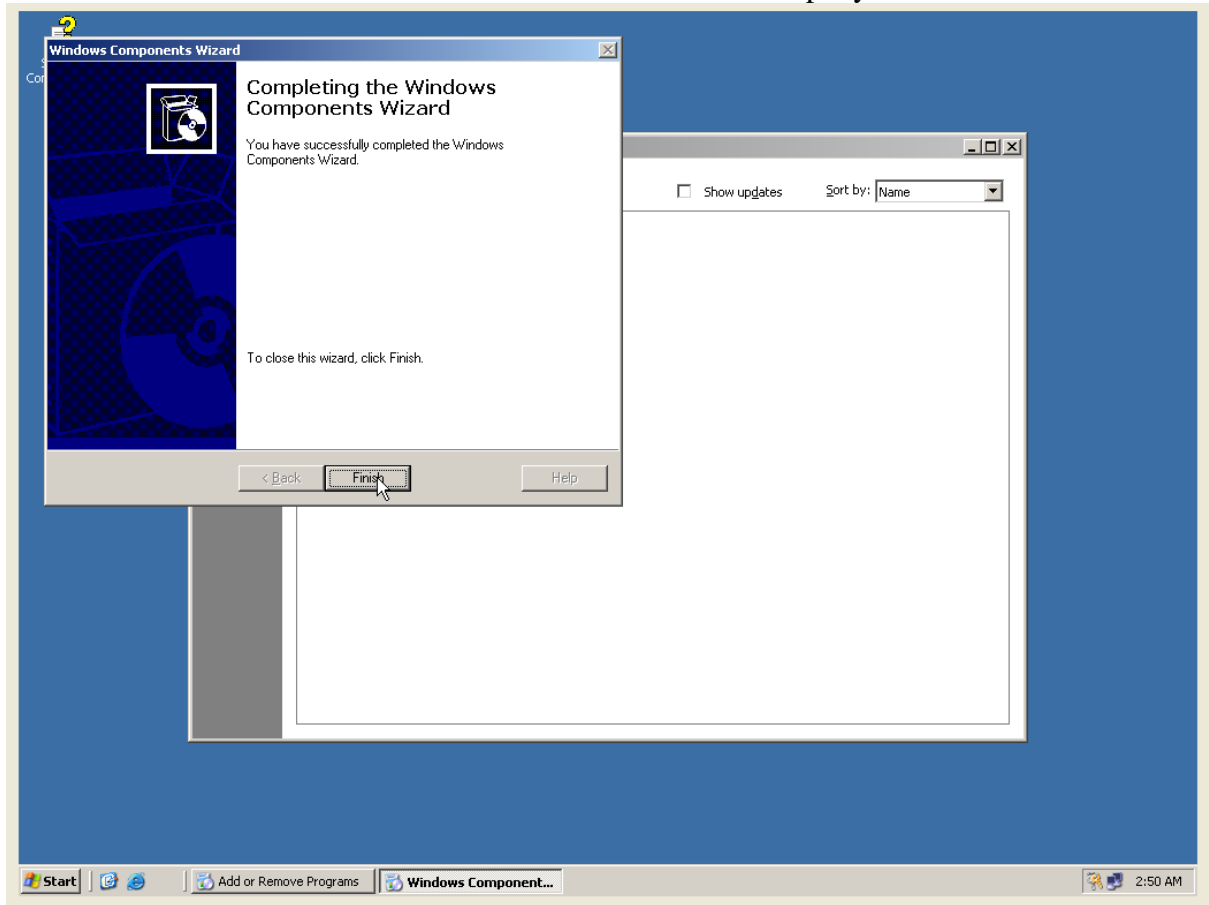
Windows Components Wizard

Completing the Windows Components Wizard

You have successfully completed the Windows Components Wizard.

To close this wizard, click Finish.

< Back Finish Help

Show updates Sort by: Name

Start Add or Remove Programs Windows Component... 2:50 AM